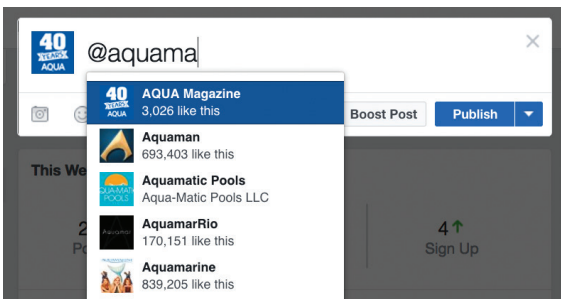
40 YEARS AQUA

@aquama

×

40 YEARS AQUA

AQUA Magazine
3,026 like this

Aquaman
693,403 like this

AQUA-MATIC POOLS

Aquamatic Pools
Aqua-Matic Pools LLC

Aquamarine

AquamarRio
170,151 like this

Aquamarine
839,205 like this

Boost Post

Publish

This We

2
Po

4
Sign Up